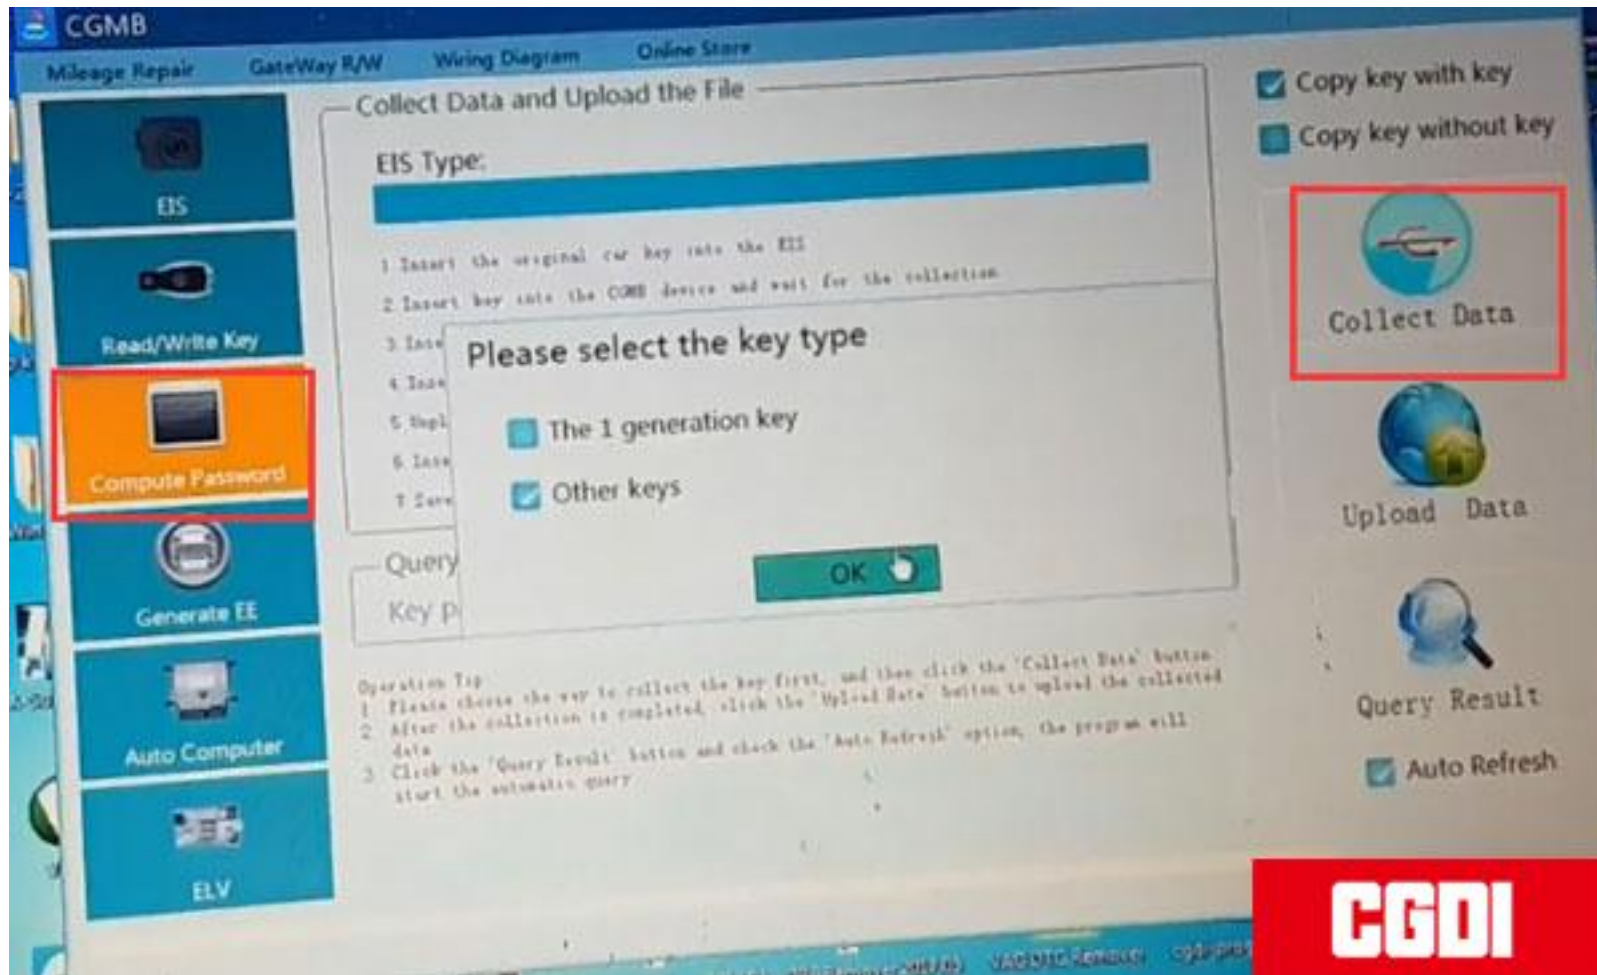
CGMB

Mileage Repair GateWay R/W Wiring Diagram Online Store

EIS

Read/Write Key

Compute Password

Generate EE

Auto Computer

ELV

Collect Data and Upload the File

EIS Type:

1 Insert the original car key into the EIS
2 Insert key into the CGMB device and wait for the collection
3 Inse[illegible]
4 Inse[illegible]
5 Upl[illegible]
6 Inse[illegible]
7 Save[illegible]

Please select the key type

The 1 generation key

Other keys

OK

Query
Key P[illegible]

Operation Tip
1 Please choose the way to collect the key first, and then click the 'Collect Data' button
2 After the collection is completed, click the 'Upload Data' button to upload the collected data
3 Click the 'Query Result' button and check the 'Auto Refresh' option, the program will start the automatic query

Copy key with key

Copy key without key

Collect Data

Upload Data

Query Result

Auto Refresh

CGDI